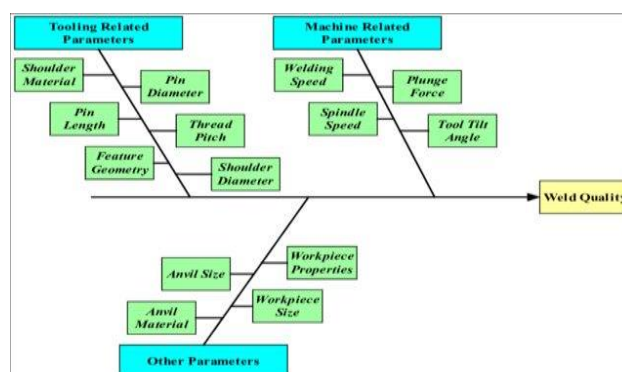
Tooling Related Parameters

Shoulder Material

Pin Diameter

Pin Length

Thread Pitch

Feature Geometry

Shoulder Diameter

Machine Related Parameters

Welding Speed

Plunge Force

Spindle Speed

Tool Tilt Angle

Weld Quality

Anvil Size

Workpiece Properties

Anvil Material

Workpiece Size

Other Parameters